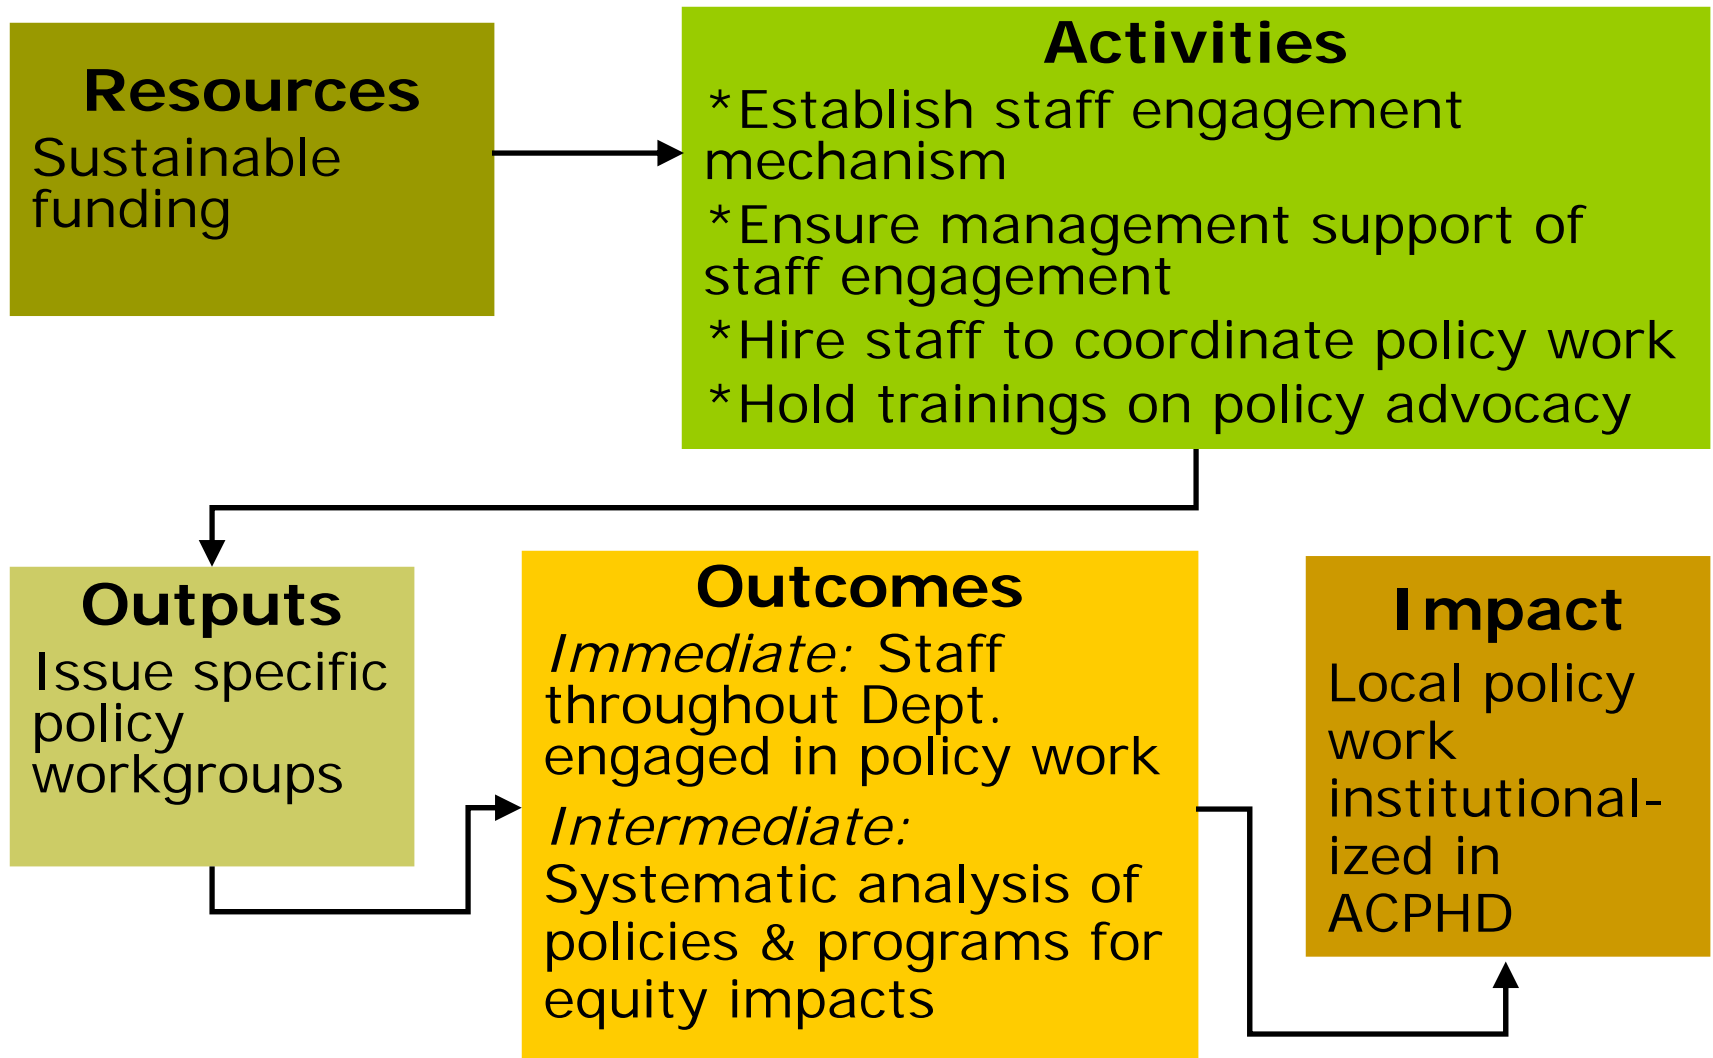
Resources
Sustainable funding

Activities
*Establish staff engagement mechanism
*Ensure management support of staff engagement
*Hire staff to coordinate policy work
*Hold trainings on policy advocacy

Outputs
Issue specific policy workgroups

Outcomes
*Immediate:* Staff throughout Dept. engaged in policy work
*Intermediate:* Systematic analysis of policies & programs for equity impacts

Impact
Local policy work institutional-ized in ACPHD